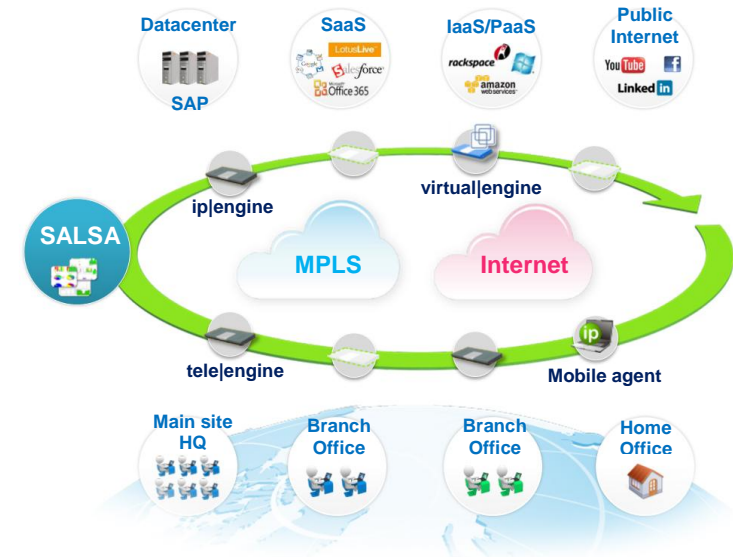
Datacenter
SAP

SaaS
LotusLive
Google
salesforce
Office 365

IaaS/PaaS
rackspace
amazon web services

Public Internet
YouTube
f
LinkedIn

virtual|engine

ip|engine

SALSA

MPLS

Internet

tele|engine

ip

Mobile agent

Main site HQ

Branch Office

Branch Office

Home Office